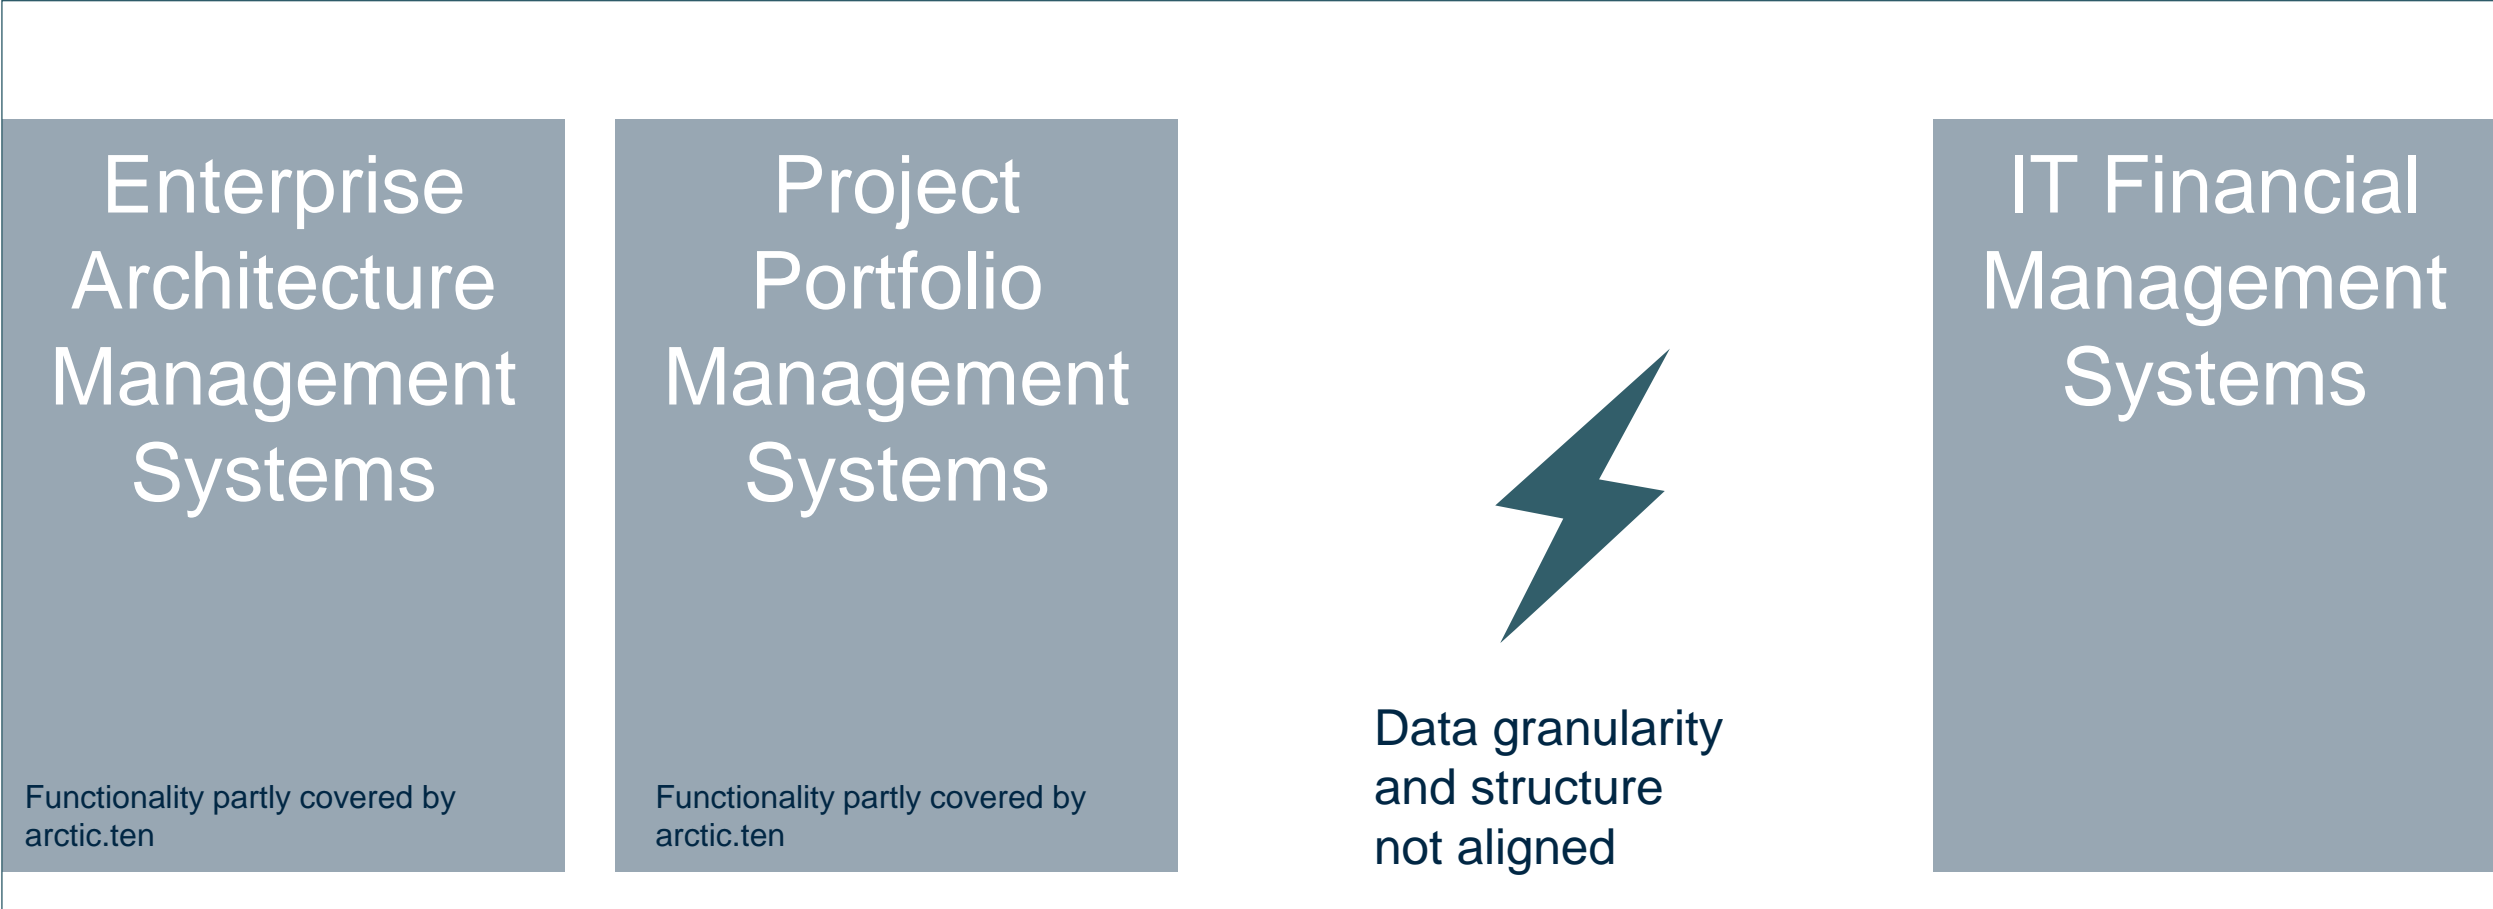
Enterprise Architecture Management Systems

Functionality partly covered by arctic.ten

Project Portfolio Management Systems

Functionality partly covered by arctic.ten

Data granularity and structure not aligned

IT Financial Management Systems